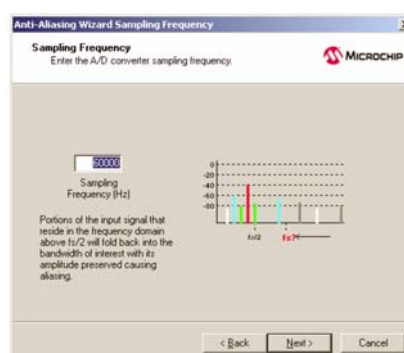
Anti-Aliasing Wizard Sampling Frequency

Sampling Frequency
Enter the A/D converter sampling frequency.

MICROCHIP

60000

Sampling Frequency (Hz)

Portions of the input signal that reside in the frequency domain above fs/2 will fold back into the bandwidth of interest with its amplitude preserved causing aliasing.

0
-20
-40
-60
-80

fs/2
fs

< Back
Next >
Cancel